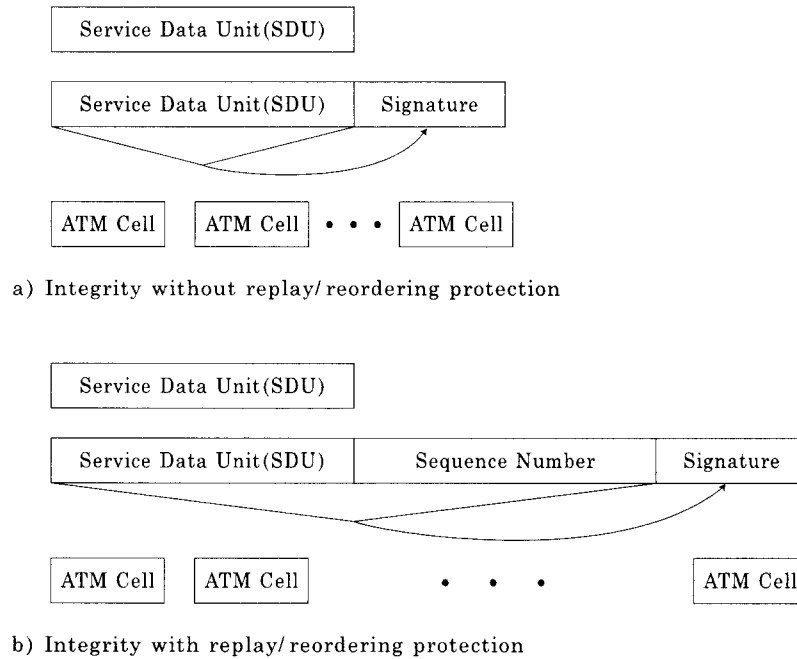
Service Data Unit(SDU)

Service Data Unit(SDU) Signature

ATM Cell ATM Cell • • • ATM Cell

a) Integrity without replay/ reordering protection

Service Data Unit(SDU)

Service Data Unit(SDU) Sequence Number Signature

ATM Cell ATM Cell • • • ATM Cell

b) Integrity with replay/ reordering protection